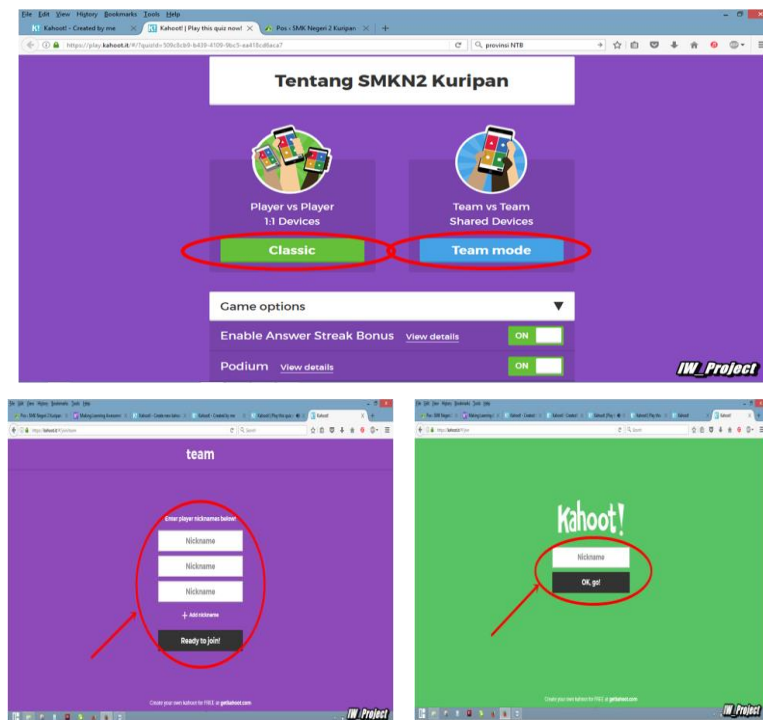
File Edit View History Bookmarks Tools Help

Kahoot! - Created by me | Kahoot! | Play this quiz now! | Pos - SMK Negeri 2 Kuripan | +

https://play.kahoot.it/#/?quizId=509c8cb9-b439-4109-9bc5-aa418cd8aca7

provinsi NTB

Tentang SMKN2 Kuripan

Player vs Player
1:1 Devices

Classic

Team vs Team
Shared Devices

Team mode

Game options

Enable Answer Streak Bonus View details ON

Podium View details ON

IW_Project

File Edit View History Bookmarks Tools Help

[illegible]

team

Enter player nicknames below:

Nickname

Nickname

Nickname

+ Add nickname

Ready to join!

Create your own kahoot for FREE at getkahoot.com

IW_Project

File Edit View History Bookmarks Tools Help

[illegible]

Kahoot!

Nickname

OK, go!

Create your own kahoot for FREE at getkahoot.com

IW_Project